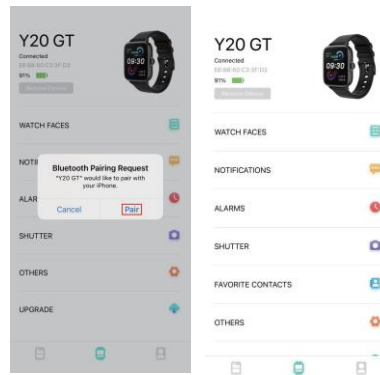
Y20 GT
Connected
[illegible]
91%
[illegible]

09:30

WATCH FACES

NOTI

Bluetooth Pairing Request
"Y20 GT" would like to pair with your iPhone.

Cancel
Pair

ALAR

SHUTTER

OTHERS

UPGRADE

Y20 GT
Connected
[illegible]
91%
Remove Device

09:30

WATCH FACES

NOTIFICATIONS

ALARMS

SHUTTER

FAVORITE CONTACTS

OTHERS